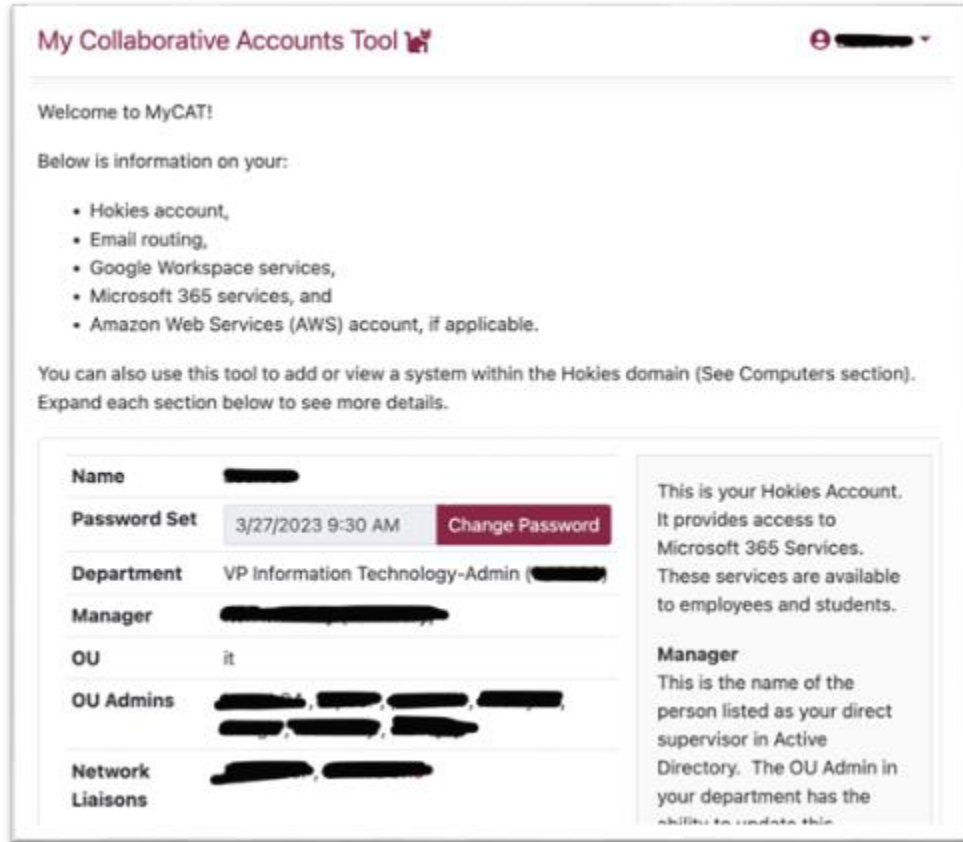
My Collaborative Accounts Tool

Welcome to MyCAT!

Below is information on your:

- Hokies account,
- Email routing,
- Google Workspace services,
- Microsoft 365 services, and
- Amazon Web Services (AWS) account, if applicable.

You can also use this tool to add or view a system within the Hokies domain (See Computers section). Expand each section below to see more details.

| | |
|---|---|
| Name | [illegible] |
| Password Set | 3/27/2023 9:30 AM Change Password |
| Department | VP Information Technology-Admin ([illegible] |
| Manager | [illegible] |
| OU | it |
| OU Admins | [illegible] |
| Network Liaisons | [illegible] |

This is your Hokies Account. It provides access to Microsoft 365 Services. These services are available to employees and students.

Manager
This is the name of the person listed as your direct supervisor in Active Directory. The OU Admin in your department has the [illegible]